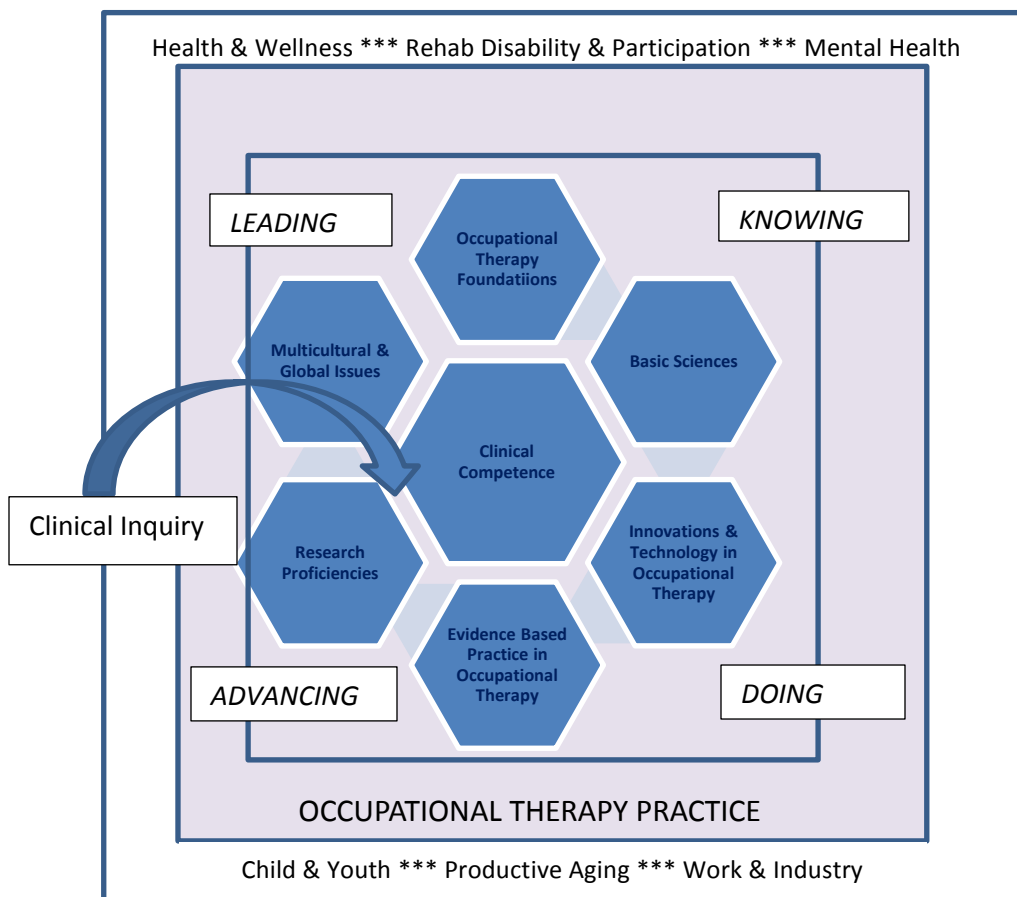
Health & Wellness *** Rehab Disability & Participation *** Mental Health

LEADING

KNOWING

Occupational Therapy Foundatiions

Multicultural & Global Issues

Basic Sciences

Clinical Competence

Clinical Inquiry

Research Proficiencies

Innovations & Technology in Occupational Therapy

Evidence Based Practice in Occupational Therapy

ADVANCING

DOING

OCCUPATIONAL THERAPY PRACTICE

Child & Youth *** Productive Aging *** Work & Industry